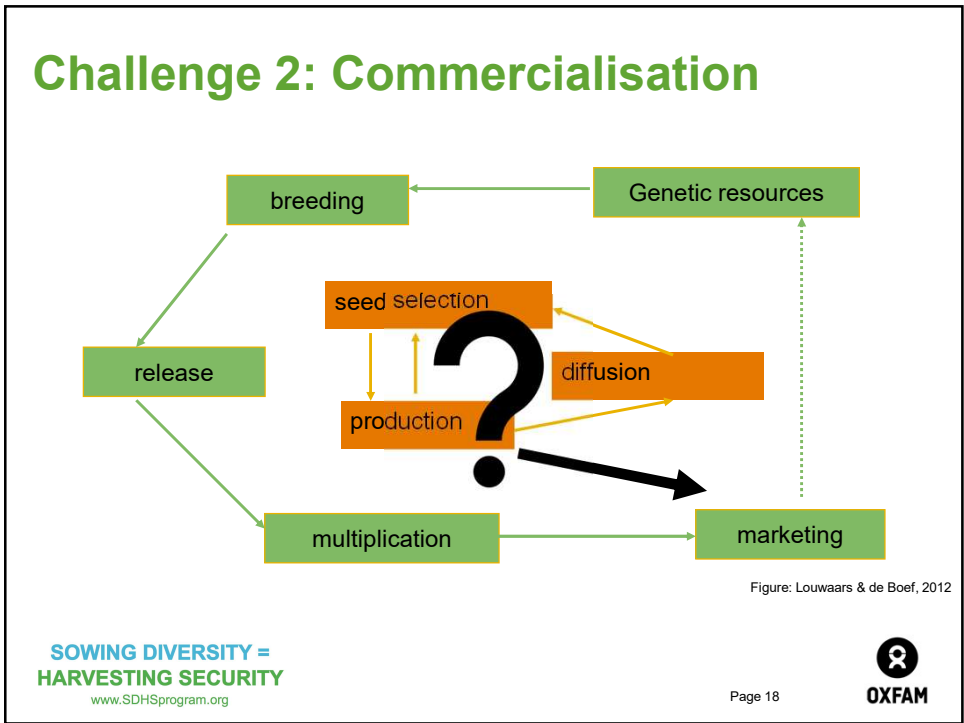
Challenge 2: Commercialisation

breeding

Genetic resources

seed selection

release

diffusion

production

?

multiplication

marketing

Figure: Louwaars & de Boef, 2012

SOWING DIVERSITY =
HARVESTING SECURITY
www.SDHSprogram.org

Page 18

OXFAM